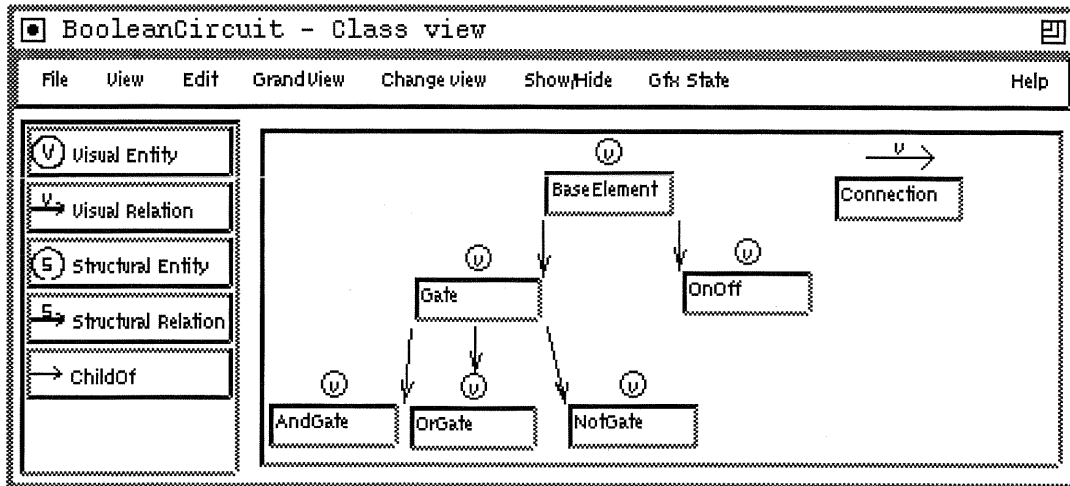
BooleanCircuit - Class view

File View Edit GrandView Change view Show/Hide Gfx State Help

V Visual Entity
V Visual Relation
S Structural Entity
S Structural Relation
ChildOf

V
BaseElement

V
Connection

V
Gate

V
OnOff

V
AndGate

V
OrGate

V
NotGate